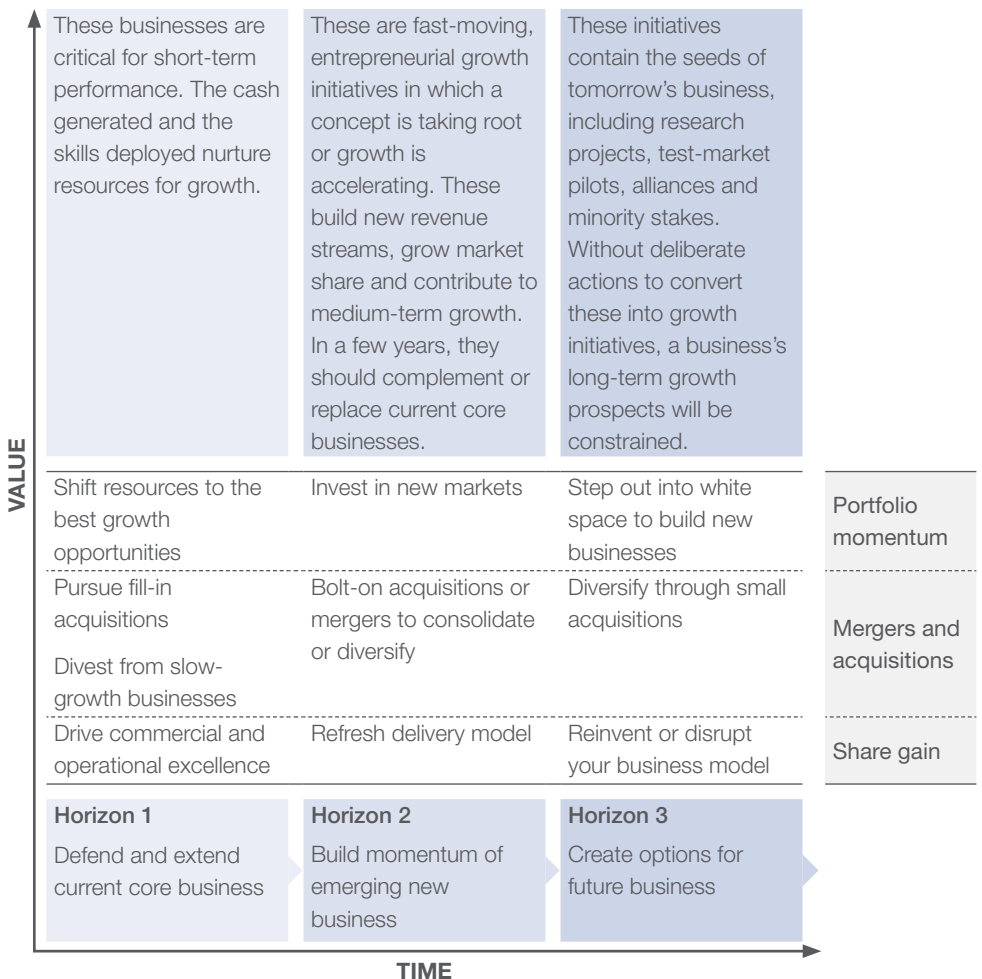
VALUE

| These businesses are critical for short-term performance. The cash generated and the skills deployed nurture resources for growth. | These are fast-moving, entrepreneurial growth initiatives in which a concept is taking root or growth is accelerating. These build new revenue streams, grow market share and contribute to medium-term growth. In a few years, they should complement or replace current core businesses. | These initiatives contain the seeds of tomorrow's business, including research projects, test-market pilots, alliances and minority stakes. Without deliberate actions to convert these into growth initiatives, a business's long-term growth prospects will be constrained. | |
|---|---|---|---|
| Shift resources to the best growth opportunities | Invest in new markets | Step out into white space to build new businesses | Portfolio momentum |
| Pursue fill-in acquisitions<br><br>Divest from slow-growth businesses | Bolt-on acquisitions or mergers to consolidate or diversify | Diversify through small acquisitions | Mergers and acquisitions |
| Drive commercial and operational excellence | Refresh delivery model | Reinvent or disrupt your business model | Share gain |
| **Horizon 1**<br><br>Defend and extend current core business | **Horizon 2**<br><br>Build momentum of emerging new business | **Horizon 3**<br><br>Create options for future business | |

TIME